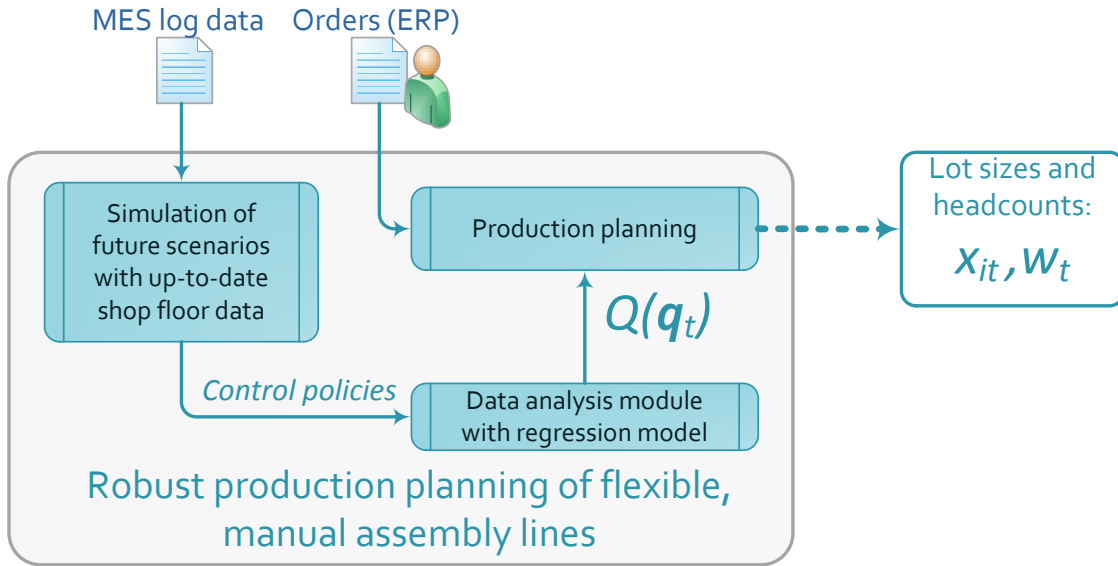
MES log data

Orders (ERP)

Simulation of future scenarios with up-to-date shop floor data

Production planning

Lot sizes and headcounts: $x_{it}, w_t$

$Q(\boldsymbol{q}_t)$

Control policies

Data analysis module with regression model

Robust production planning of flexible, manual assembly lines